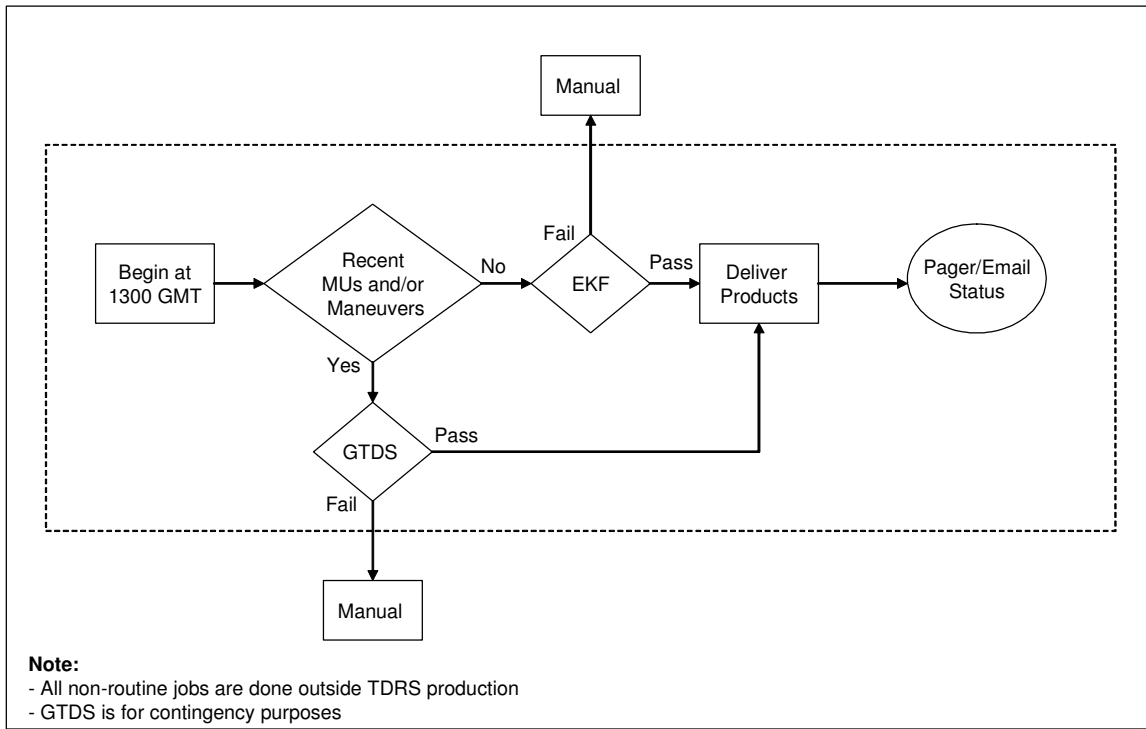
Manual

Begin at 1300 GMT

Recent MUs and/or Maneuvers

No

Fail

EKF

Pass

Deliver Products

Pager/Email Status

Yes

GTDS

Pass

Fail

Manual

**Note:**
- All non-routine jobs are done outside TDRS production
- GTDS is for contingency purposes